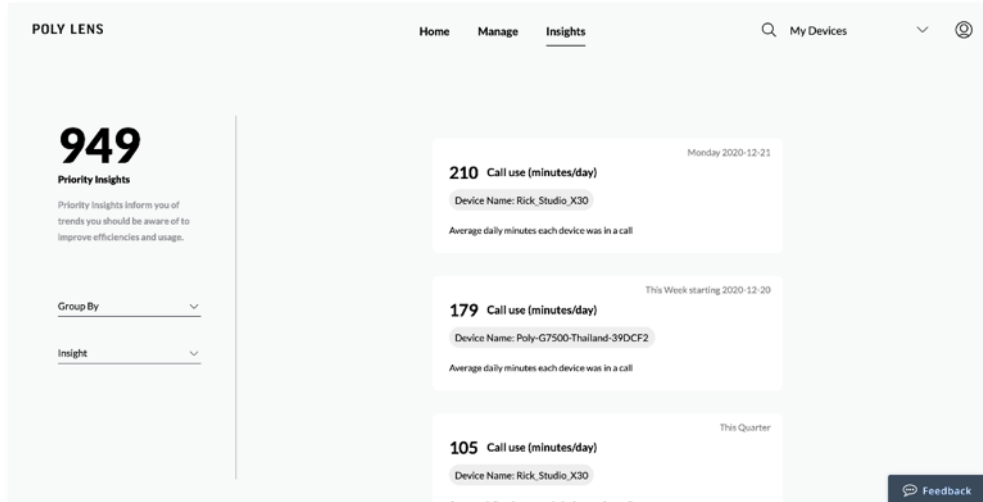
POLY LENS

Home Manage Insights

My Devices

949
Priority Insights

Priority Insights inform you of trends you should be aware of to improve efficiencies and usage.

Group By

Insight

Monday 2020-12-21
210 Call use (minutes/day)
Device Name: Rick_Studio_X30
Average daily minutes each device was in a call

This Week starting 2020-12-20
179 Call use (minutes/day)
Device Name: Poly-G7500-Thailand-39DCF2
Average daily minutes each device was in a call

This Quarter
105 Call use (minutes/day)
Device Name: Rick_Studio_X30
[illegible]

Feedback